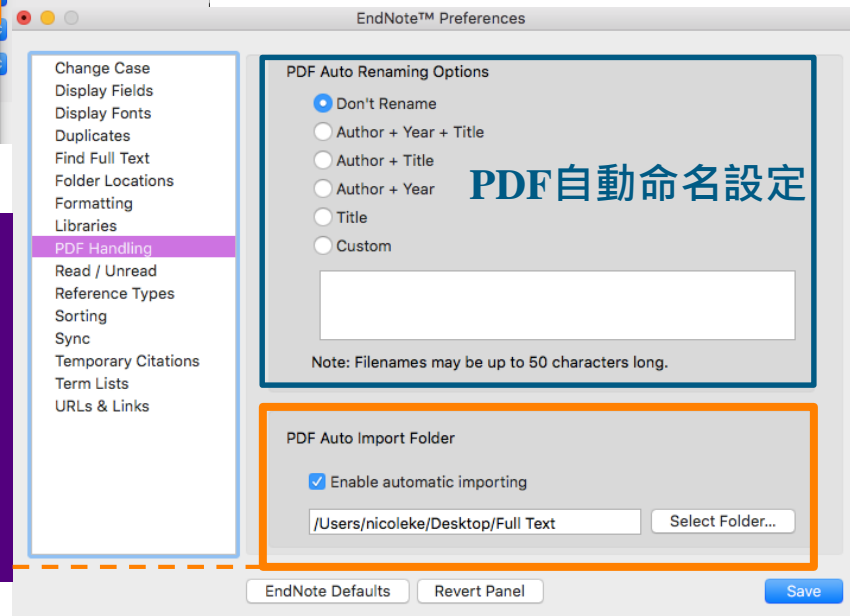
EndNote™ Preferences

Change Case
Display Fields
Display Fonts
Duplicates
Find Full Text
Folder Locations
Formatting
Libraries
PDF Handling
Read / Unread
Reference Types
Sorting
Sync
Temporary Citations
Term Lists
URLs & Links

PDF Auto Renaming Options

Don't Rename
Author + Year + Title
Author + Title
Author + Year
Title
Custom

PDF自動命名設定

Note: Filenames may be up to 50 characters long.

PDF Auto Import Folder

Enable automatic importing

/Users/nicoleke/Desktop/Full Text

Select Folder...

EndNote Defaults

Revert Panel

Save